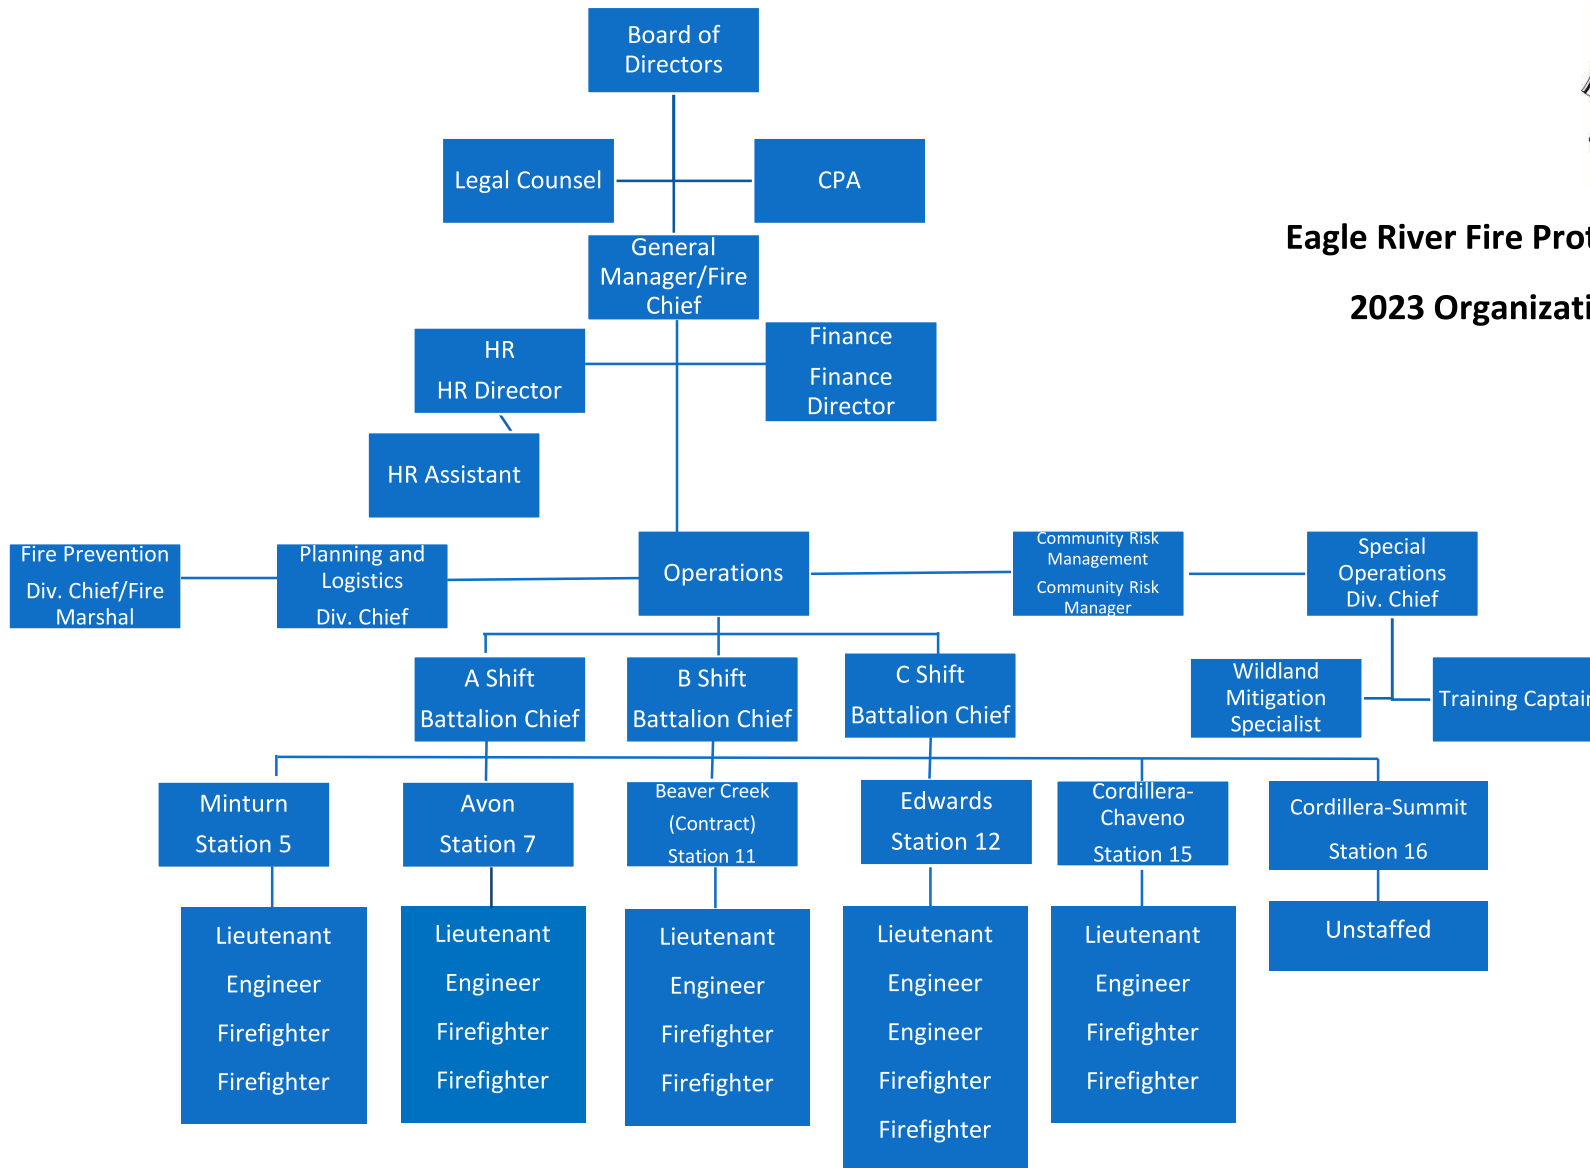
Board of Directors

Legal Counsel

CPA

Eagle River Fire Prot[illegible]

2023 Organizati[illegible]

General Manager/Fire Chief

HR

HR Director

Finance

Finance Director

HR Assistant

Fire Prevention Div. Chief/Fire Marshal

Planning and Logistics Div. Chief

Operations

Community Risk Management Community Risk Manager

Special Operations Div. Chief

Wildland Mitigation Specialist

Training Captai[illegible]

A Shift Battalion Chief

B Shift Battalion Chief

C Shift Battalion Chief

Minturn Station 5

Avon Station 7

Beaver Creek (Contract) Station 11

Edwards Station 12

Cordillera-Chaveno Station 15

Cordillera-Summit Station 16

Lieutenant Engineer Firefighter Firefighter

Lieutenant Engineer Firefighter Firefighter

Lieutenant Engineer Firefighter Firefighter

Lieutenant Engineer Engineer Firefighter Firefighter

Lieutenant Engineer Firefighter Firefighter

Unstaffed